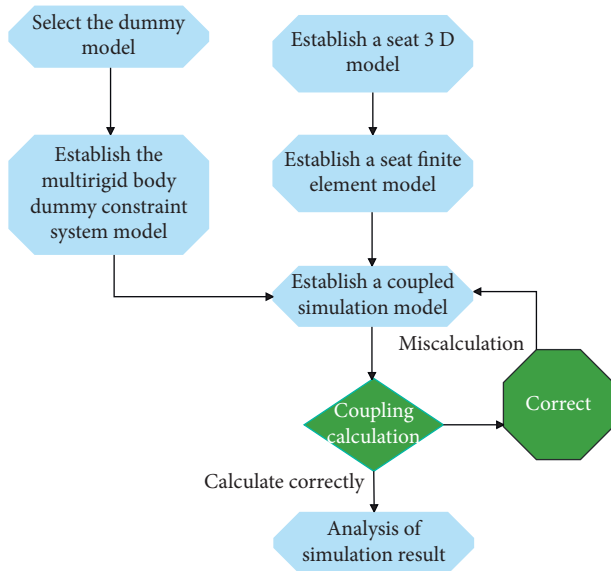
Select the dummy model

Establish a seat 3 D model

Establish the multirigid body dummy constraint system model

Establish a seat finite element model

Establish a coupled simulation model

Miscalculation

Coupling calculation

Correct

Calculate correctly

Analysis of simulation result